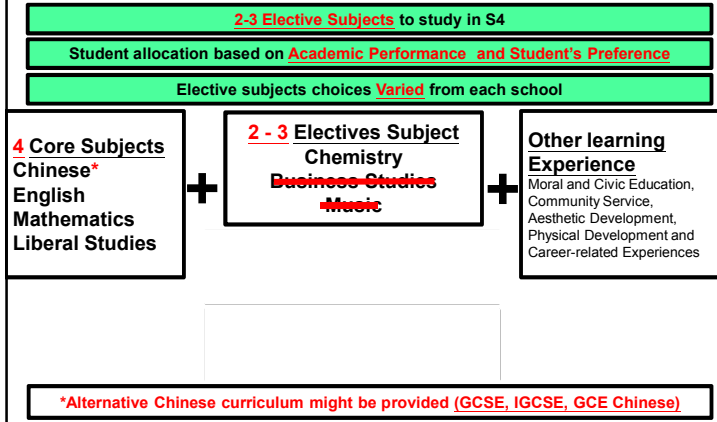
2-3 Elective Subjects to study in S4

Student allocation based on Academic Performance and Student's Preference

Elective subjects choices Varied from each school

4 Core Subjects
Chinese*
English
Mathematics
Liberal Studies

+

2 - 3 Electives Subject
Chemistry
~~Business Studies~~
~~Music~~

+

Other learning Experience
Moral and Civic Education, Community Service, Aesthetic Development, Physical Development and Career-related Experiences

*Alternative Chinese curriculum might be provided (GCSE, IGCSE, GCE Chinese)